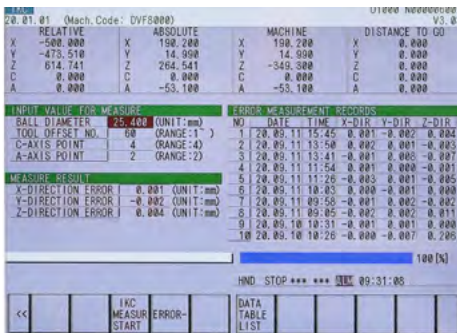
IKC O1000 N00000000
20.01.01 (Mach. Code: DVF8000) V3.0

| RELATIVE | | ABSOLUTE | | MACHINE | | DISTANCE TO GO | |
|---|---|---|---|---|---|---|---|
| X | -500.000 | X | 190.200 | X | 190.200 | X | 0.000 |
| Y | -473.510 | Y | 14.990 | Y | 14.990 | Y | 0.000 |
| Z | 614.741 | Z | 264.541 | Z | -349.300 | Z | 0.000 |
| C | 0.000 | C | 0.000 | C | 0.000 | C | 0.000 |
| A | 0.000 | A | -53.100 | A | -53.100 | A | 0.000 |

INPUT VALUE FOR MEASURE

| | | |
|---|---|---|
| BALL DIAMETER | 25.400 | (UNIT:mm) |
| TOOL OFFSET NO. | 60 | (RANGE:1~ ) |
| C-AXIS POINT | 4 | (RANGE:4) |
| A-AXIS POINT | 2 | (RANGE:2) |

MEASURE RESULT

| | | |
|---|---|---|
| X-DIRECTION ERROR | 0.001 | (UNIT:mm) |
| Y-DIRECTION ERROR | -0.002 | (UNIT:mm) |
| Z-DIRECTION ERROR | 0.004 | (UNIT:mm) |

ERROR MEASUREMENT RECORDS

| NO | DATE | TIME | X-DIR | Y-DIR | Z-DIR |
|---|---|---|---|---|---|
| 1 | 20.09.11 | 15:45 | 0.001 | -0.002 | 0.004 |
| 2 | 20.09.11 | 13:50 | 0.002 | 0.001 | -0.002 |
| 3 | 20.09.11 | 13:41 | -0.001 | 0.008 | -0.007 |
| 4 | 20.09.11 | 11:54 | 0.001 | 0.000 | -0.001 |
| 5 | 20.09.11 | 11:26 | -0.003 | -0.001 | 0.005 |
| 6 | 20.09.11 | 10:23 | 0.000 | -0.001 | 0.000 |
| 7 | 20.09.11 | 09:56 | -0.001 | 0.002 | -0.002 |
| 8 | 20.09.11 | 09:05 | -0.002 | 0.002 | 0.011 |
| 9 | 20.09.10 | 10:51 | -0.001 | 0.001 | 0.000 |
| 10 | 20.09.10 | 10:26 | -0.000 | -0.007 | 0.206 |

100 [%]

HND STOP *** *** ALM 09:31:08

<< | IKC MEASUR START | ERROR- | | DATA TABLE LIST